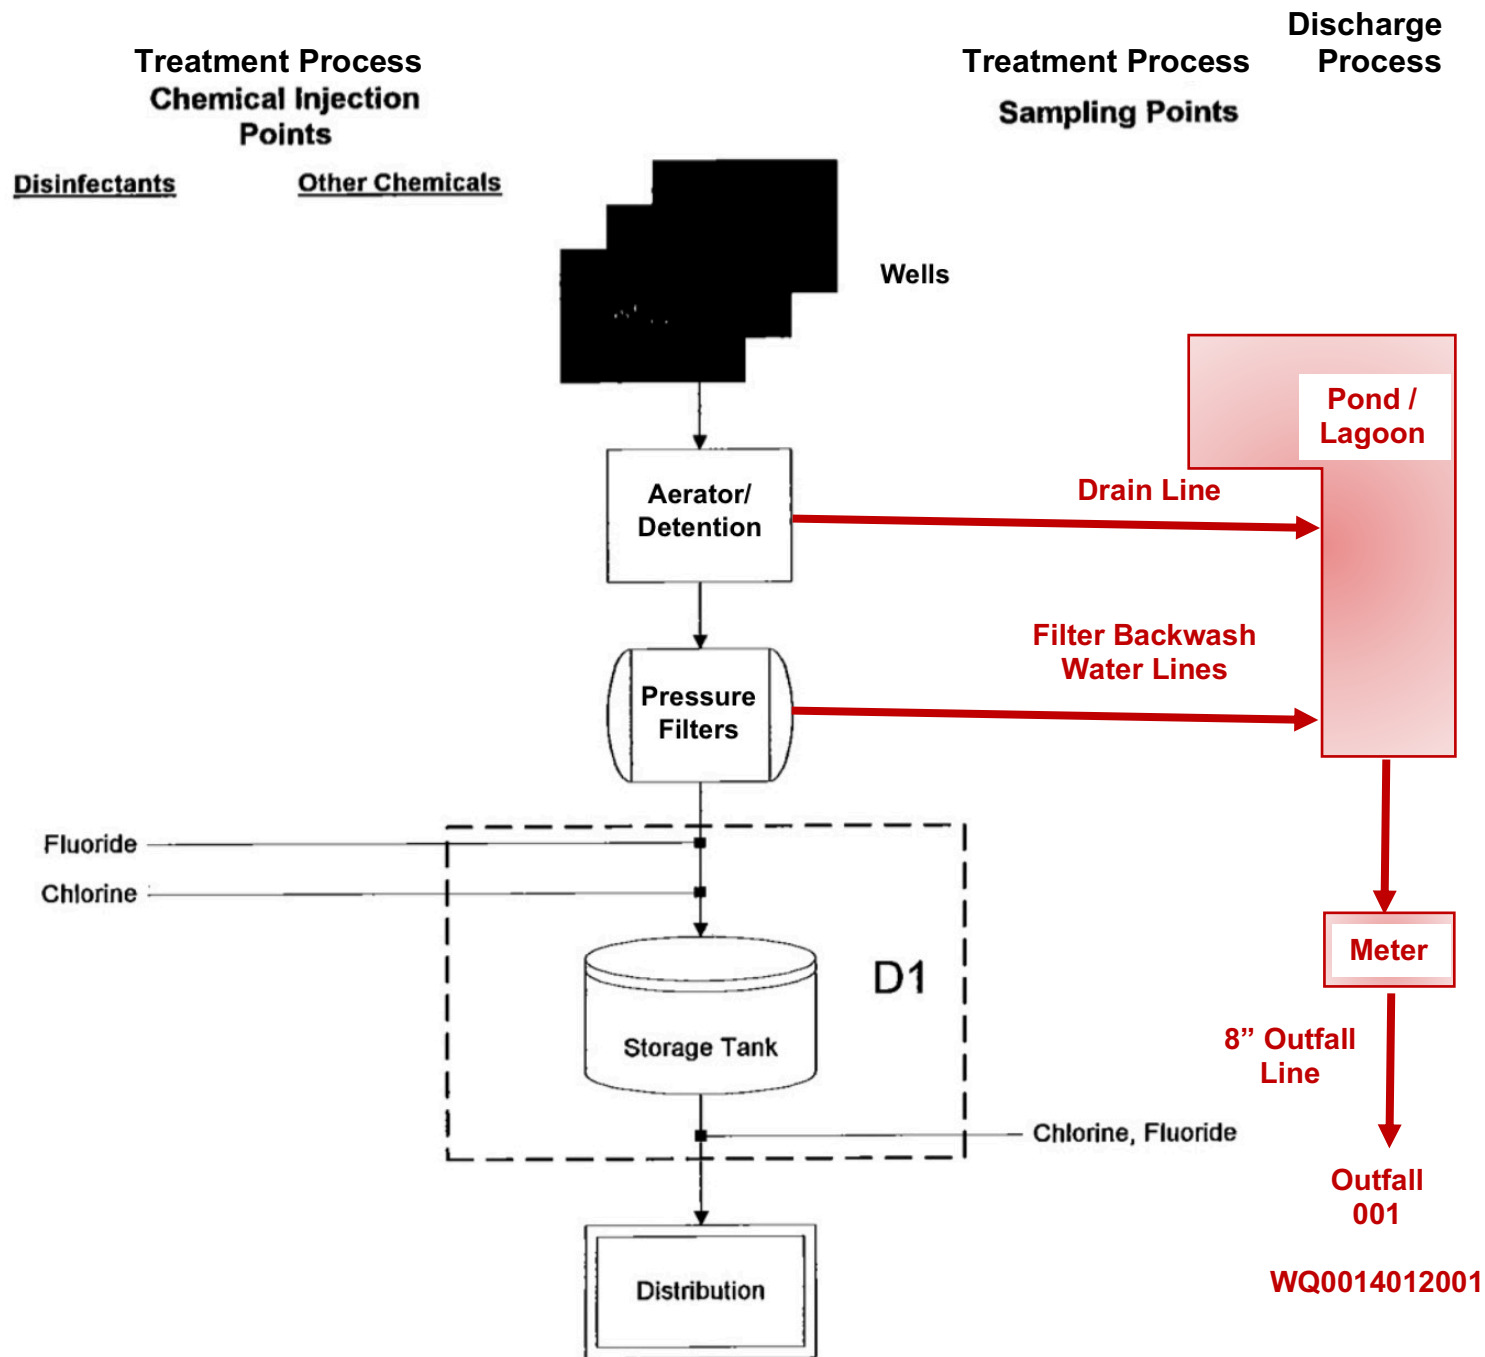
Treatment Process Chemical Injection Points

Disinfectants

Other Chemicals

Treatment Process

Sampling Points

Discharge Process

Wells

Aerator/ Detention

Drain Line

Pond / Lagoon

Pressure Filters

Filter Backwash Water Lines

Fluoride

Chlorine

Storage Tank

D1

Meter

8” Outfall Line

Chlorine, Fluoride

Outfall 001

WQ0014012001

Distribution